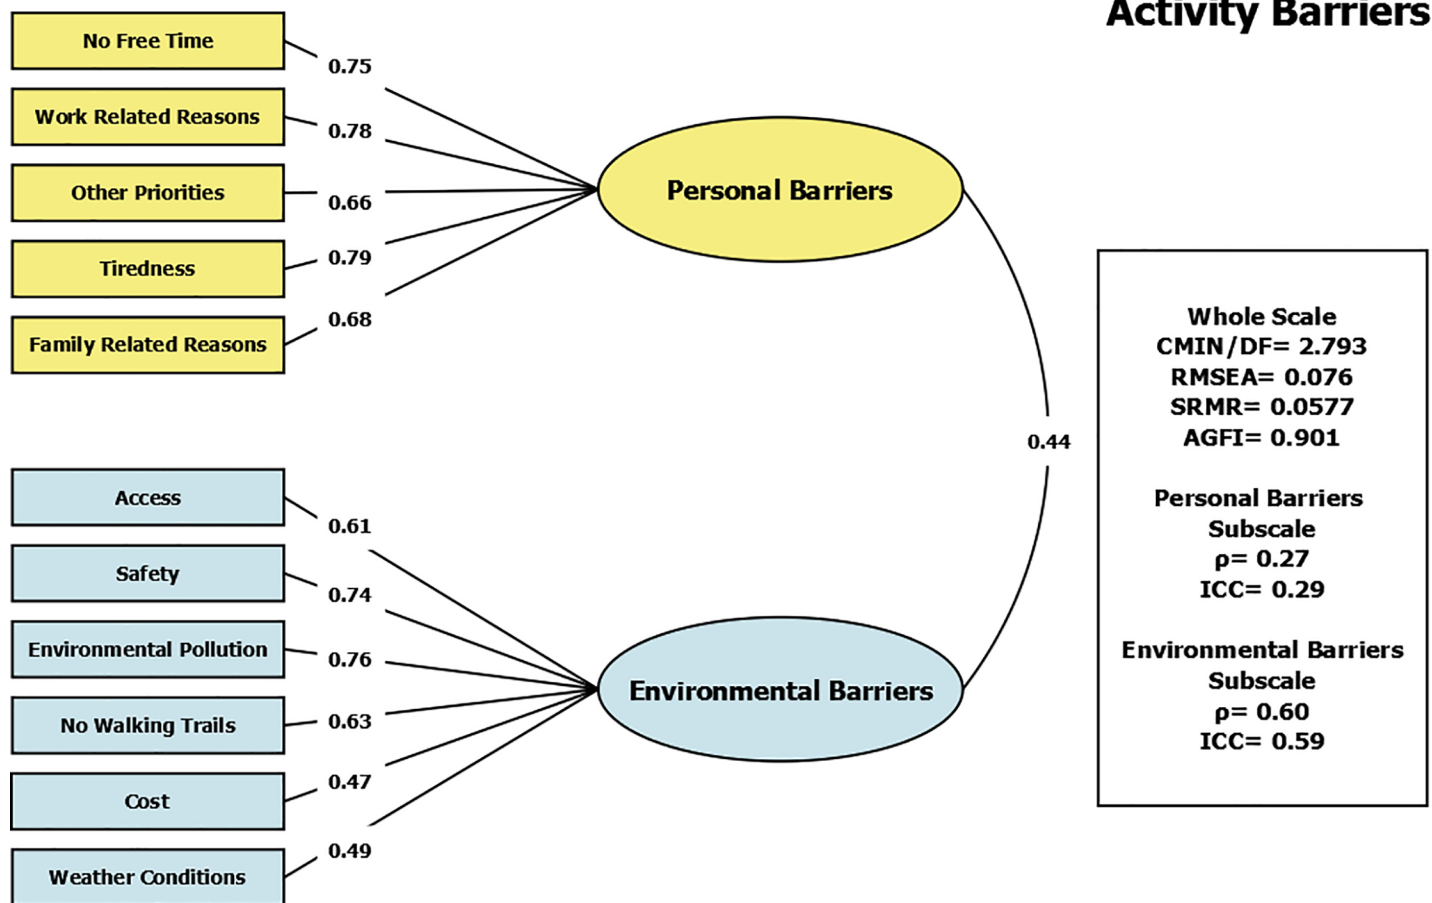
Activity Barriers

No Free Time
0.75
Work Related Reasons
0.78
Other Priorities
0.66
Tiredness
0.79
Family Related Reasons
0.68

Personal Barriers

0.44

Access
0.61
Safety
0.74
Environmental Pollution
0.76
No Walking Trails
0.63
Cost
0.47
Weather Conditions
0.49

Environmental Barriers

Whole Scale
CMIN/DF= 2.793
RMSEA= 0.076
SRMR= 0.0577
AGFI= 0.901

Personal Barriers
Subscale
ρ= 0.27
ICC= 0.29

Environmental Barriers
Subscale
ρ= 0.60
ICC= 0.59